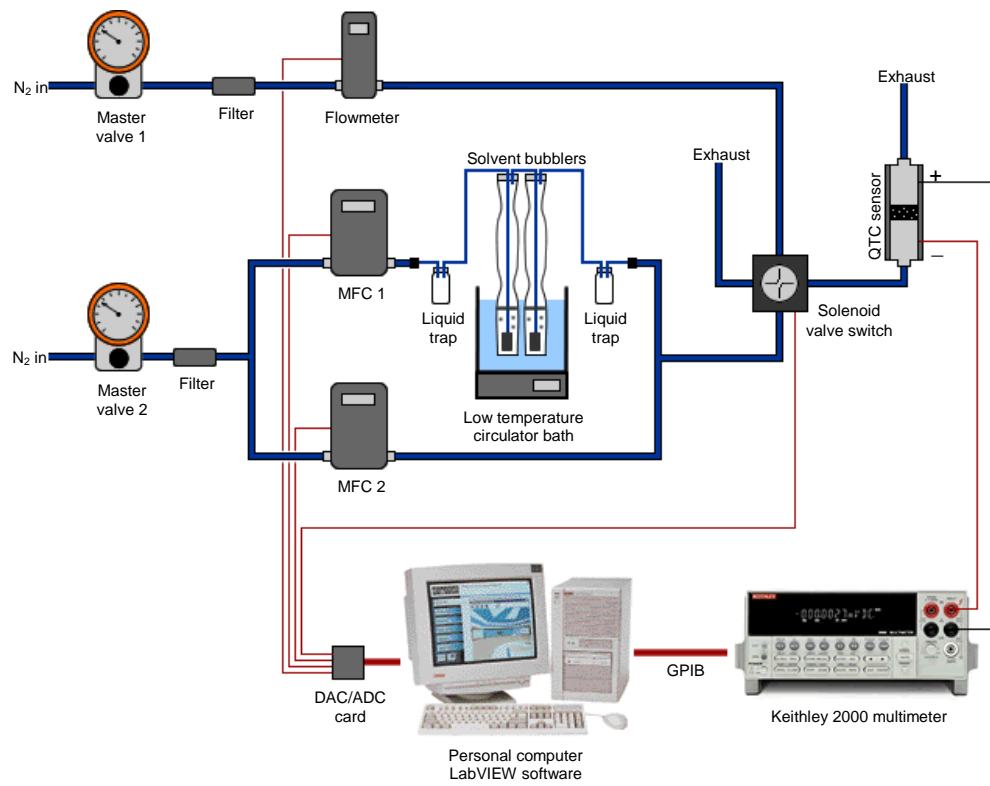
$N_2$ in

Master valve 1

Filter

Flowmeter

Exhaust

Solvent bubblers

Exhaust

+

QTC sensor

–

MFC 1

Liquid trap

Liquid trap

Solenoid valve switch

$N_2$ in

Master valve 2

Filter

Low temperature circulator bath

MFC 2

DAC/ADC card

GPIB

Personal computer LabVIEW software

Keithley 2000 multimeter